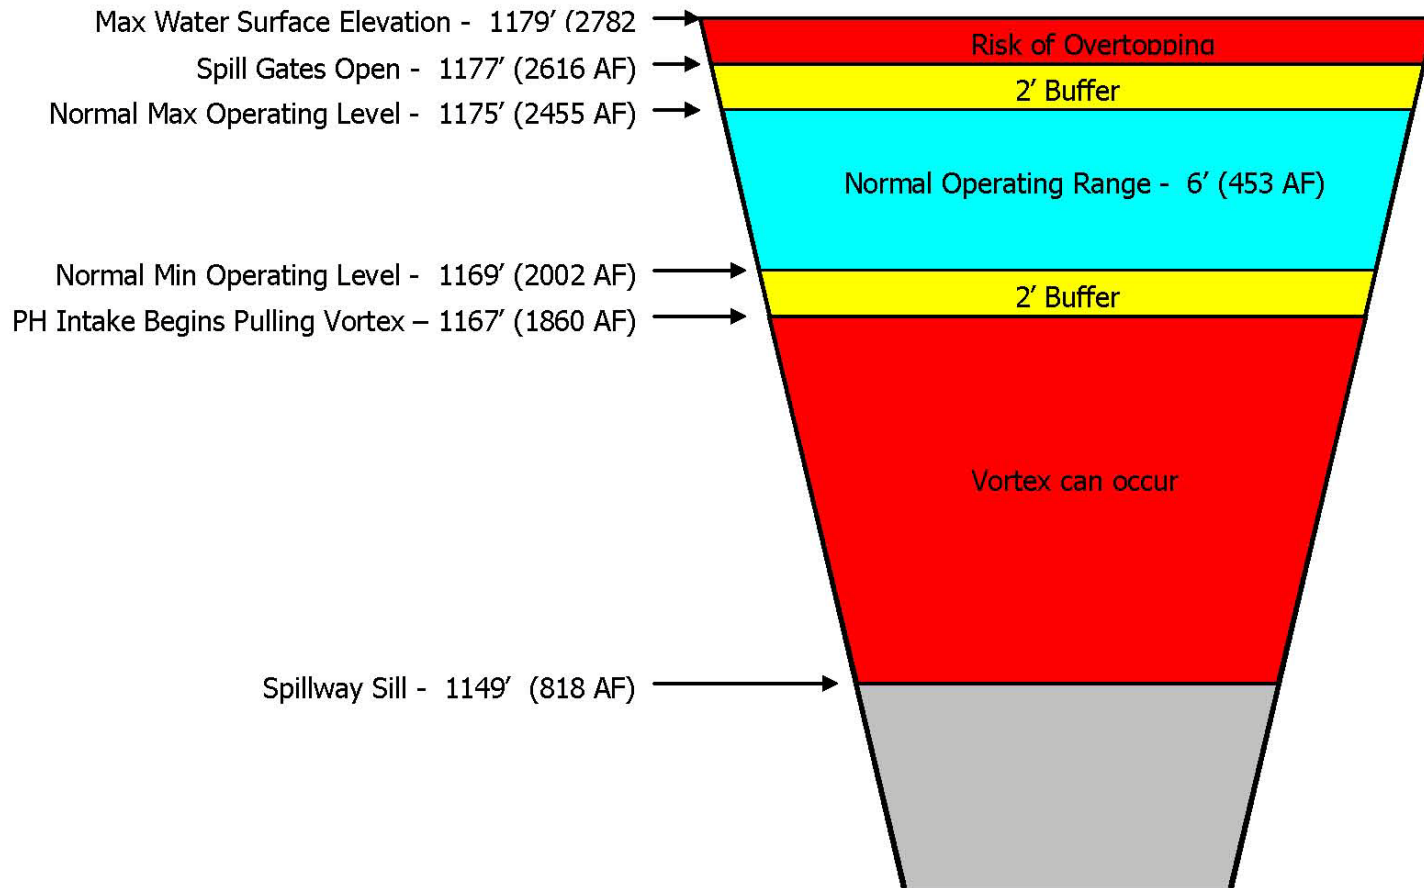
Max Water Surface Elevation - 1179′ (2782

Spill Gates Open - 1177′ (2616 AF)

Normal Max Operating Level - 1175′ (2455 AF)

Normal Min Operating Level - 1169′ (2002 AF)

PH Intake Begins Pulling Vortex – 1167′ (1860 AF)

Spillway Sill - 1149′ (818 AF)

Risk of Overtopping

2′ Buffer

Normal Operating Range - 6′ (453 AF)

2′ Buffer

Vortex can occur